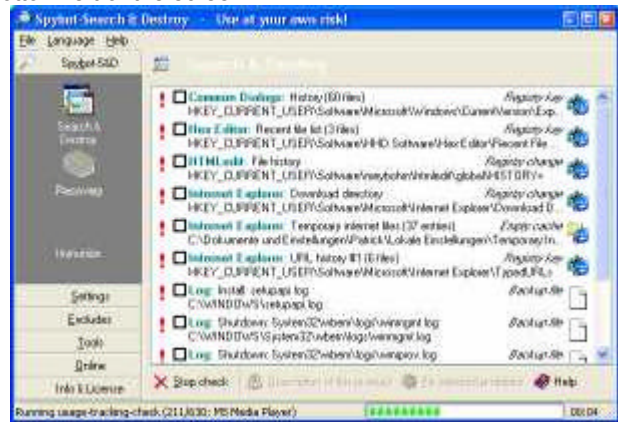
Spybot-Search & Destroy - Use at your own risk!

File Language Help

Spybot-S&D

Search & Destroy

Recovery

Immunize

Settings

Excludes

Tools

Online

Info & License

Search & Destroy

! Common Dialogs: History (60 files) HKEY_CURRENT_USER\Software\Microsoft\Windows\CurrentVersion\Exp... Registry key

! Hex Editor: Recent file list (3 files) HKEY_CURRENT_USER\Software\HHD Software\Hex Editor\Recent File... Registry key

! HTMLedit: File history HKEY_CURRENT_USER\Software\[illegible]\htmledit\global\HISTORY= Registry change

! Internet Explorer: Download directory HKEY_CURRENT_USER\Software\Microsoft\Internet Explorer\Download D... Registry change

! Internet Explorer: Temporary internet files (37 entries) C:\Dokumente und Einstellungen\Patrick\Lokale Einstellungen\Temporary In... Explorer cache

! Internet Explorer: URL history #1 (6 files) HKEY_CURRENT_USER\Software\Microsoft\Internet Explorer\TypedURLs Registry key

! Log: Install: setupapi.log C:\WINDOWS\setupapi.log Backup file

! Log: Shutdown: System32\wbem\logs\winmgmt.log C:\WINDOWS\System32\wbem\logs\winmgmt.log Backup file

! Log: Shutdown: System32\wbem\logs\wmiprov.log Backup file

Stop check

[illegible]

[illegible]

Help

Running usage-tracking-check (211/630; MS Media Player)

00:04